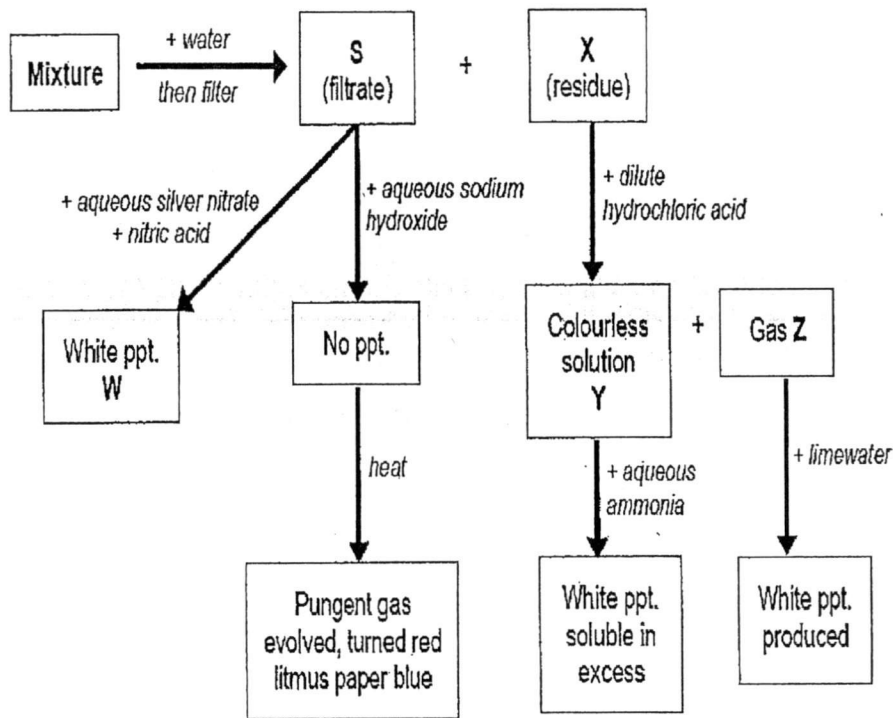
Mixture

+ water
then filter

S
(filtrate)

+

X
(residue)

+ aqueous silver nitrate
+ nitric acid

+ aqueous sodium hydroxide

+ dilute hydrochloric acid

White ppt.
W

No ppt.

Colourless solution
Y

+

Gas Z

heat

+ aqueous ammonia

+ limewater

Pungent gas evolved, turned red litmus paper blue

White ppt. soluble in excess

White ppt. produced